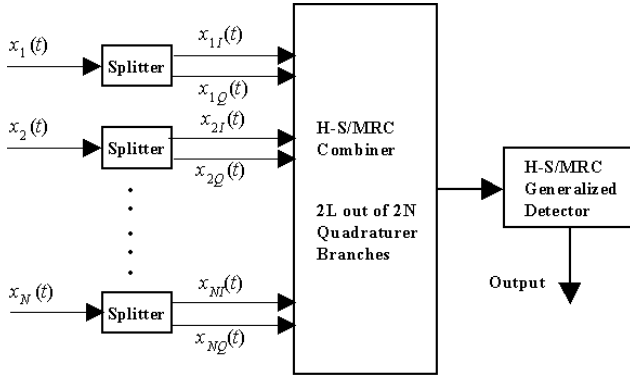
$x_1(t)$

Splitter

$x_{1I}(t)$

$x_{1Q}(t)$

$x_2(t)$

Splitter

$x_{2I}(t)$

$x_{2Q}(t)$

$x_N(t)$

Splitter

$x_{NI}(t)$

$x_{NQ}(t)$

H-S/MRC Combiner

2L out of 2N Quadraturer Branches

H-S/MRC Generalized Detector

Output